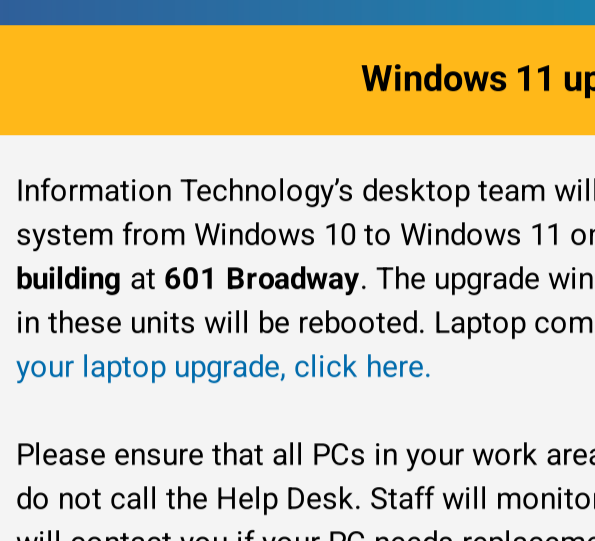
Windows 11 up

Information Technology's desktop team wil system from Windows 10 to Windows 11 or building at 601 Broadway. The upgrade win in these units will be rebooted. Laptop com your laptop upgrade, click here.

Please ensure that all PCs in your work are do not call the Help Desk. Staff will monito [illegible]